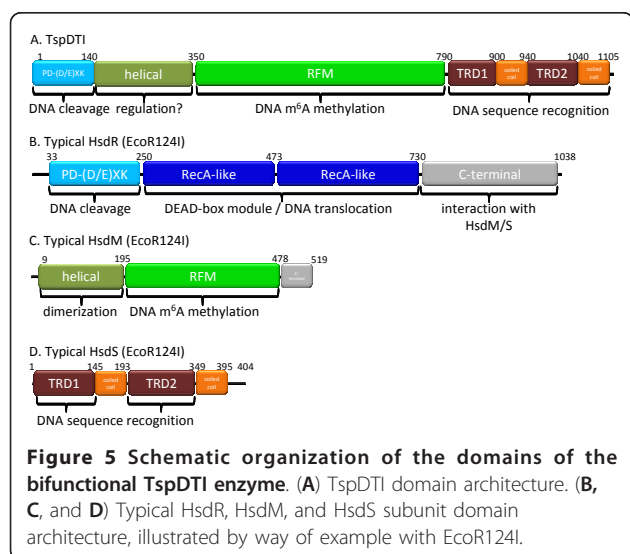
A. TspDTI

1 140 350 790 900 940 1040 1105

PD-(D/E)XK helical RFM TRD1 coiled coil TRD2 coiled coil

DNA cleavage regulation? DNA m$^6$A methylation DNA sequence recognition

B. Typical HsdR (EcoR124I)

33 250 473 730 1038

PD-(D/E)XK RecA-like RecA-like C-terminal

DNA cleavage DEAD-box module / DNA translocation interaction with HsdM/S

C. Typical HsdM (EcoR124I)

9 195 478 519

helical RFM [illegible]

dimerization DNA m$^6$A methylation

D. Typical HsdS (EcoR124I)

1 145 193 349 395 404

TRD1 coiled coil TRD2 coiled coil

DNA sequence recognition

**Figure 5 Schematic organization of the domains of the bifunctional TspDTI enzyme**. (**A**) TspDTI domain architecture. (**B, C**, and **D**) Typical HsdR, HsdM, and HsdS subunit domain architecture, illustrated by way of example with EcoR124I.